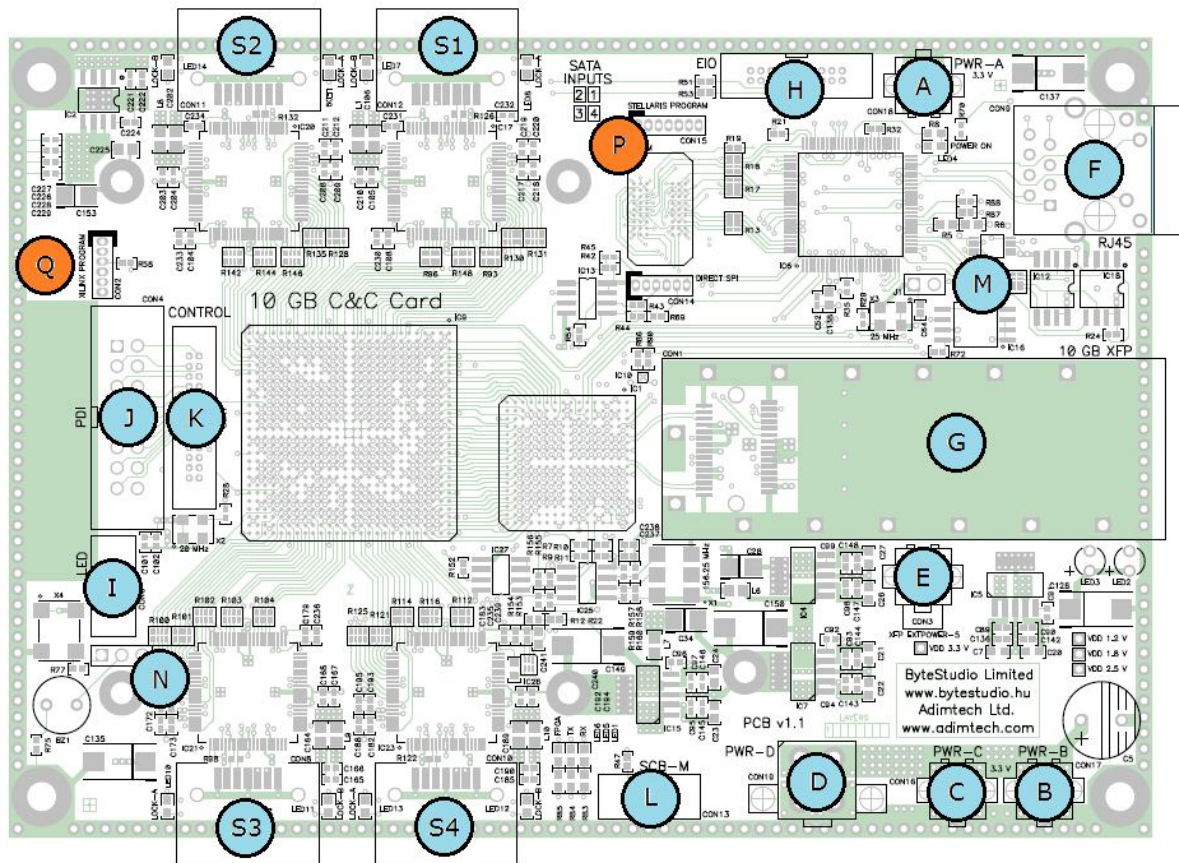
S2
S1
SATA INPUTS
2 1
3 4
EIO
H
A
PWR-A
3.3 V
STELLARIS PROGRAM
P
CON15
F
RJ45
Q
XILINX PROGRAM
M
DIRECT SPI
10 GB C&C Card
CONTROL
CON4
25 MHz
10 GB XFP
PDI
J
K
G
20 MHz
LED
I
E
XFP EXTPOWER-5
VDD 3.3 V
LED3 LED2
VDD 1.2 V
VDD 1.8 V
VDD 2.5 V
N
ByteStudio Limited
www.bytestudio.hu
Adimtech Ltd.
www.adimtech.com
PCB v1.1
PWR-D
PWR-C
PWR-B
3.3 V
SCB-M
L
D
C
B
S3
S4
156.25 MHz
POWER ON